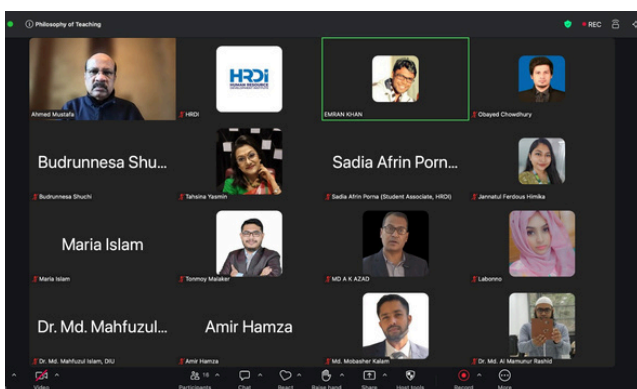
Philosophy of Teaching

REC

Ahmed Mustafa

HRDi
HUMAN RESOURCE DEVELOPMENT INSTITUTE

HRDI

EMRAN KHAN

Obayed Chowdhury

Budrunnesa Shu...

Budrunnesa Shuchi

Tahsina Yasmin

Sadia Afrin Porn...

Sadia Afrin Porna (Student Associate, HRDI)

Jannatul Ferdous Himika

Maria Islam

Maria Islam

Tonmoy Malaker

MD A K AZAD

Labonno

Dr. Md. Mahfuzul...

Dr. Md. Mahfuzul Islam, DIU

Amir Hamza

Amir Hamza

Md. Mobasher Kalam

Dr. Md. Al Mamunur Rashid

Video

Participants 18

Chat

React

Raise hand

Share

Host tools

Record

More